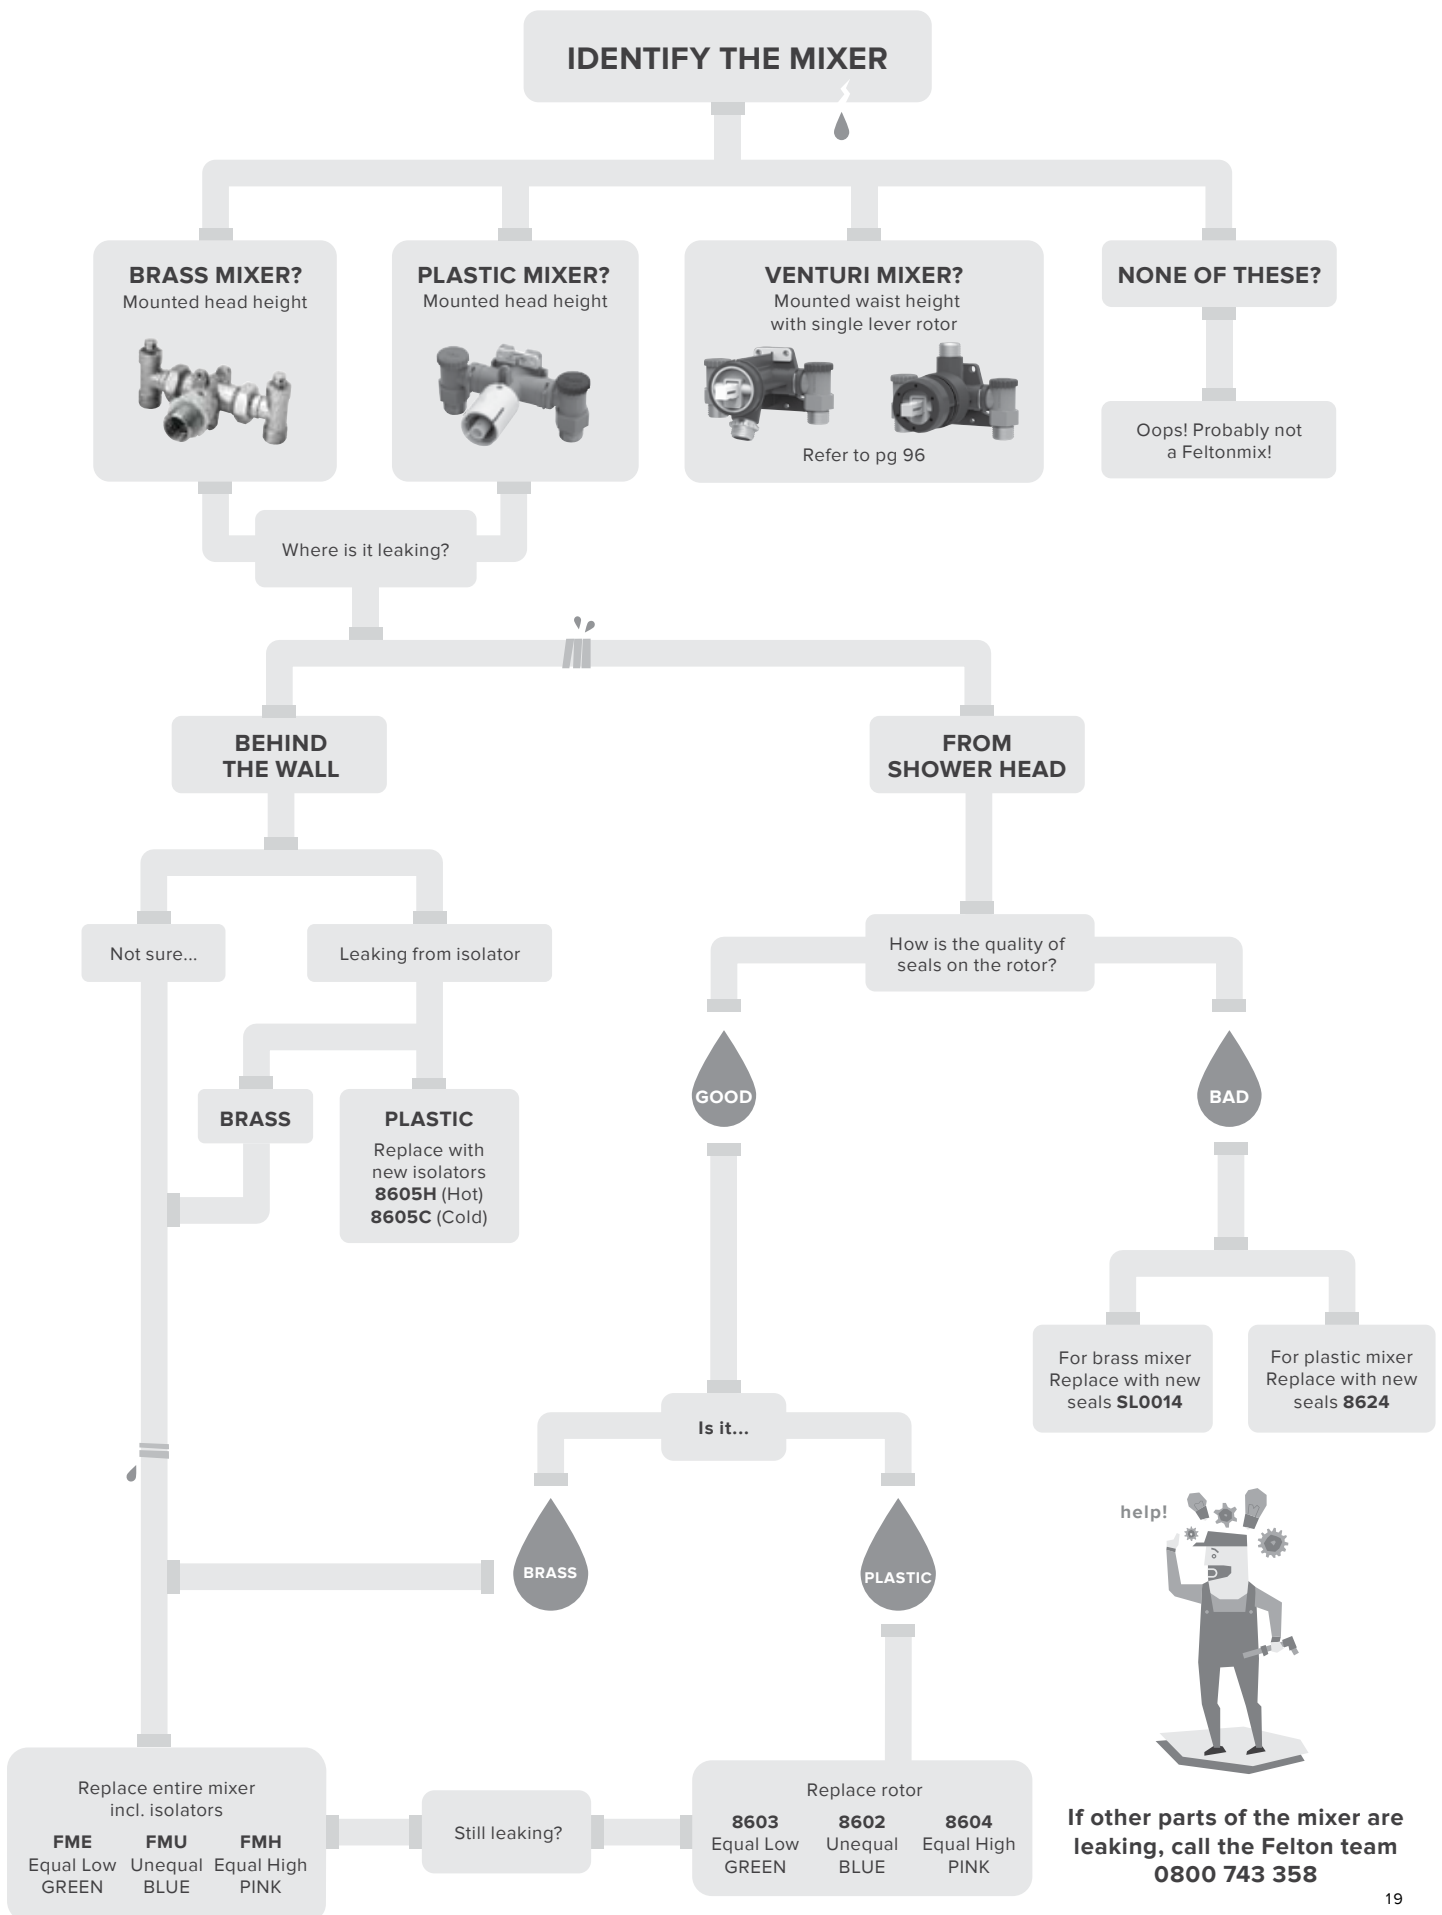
IDENTIFY THE MIXER

BRASS MIXER?
Mounted head height

PLASTIC MIXER?
Mounted head height

VENTURI MIXER?
Mounted waist height with single lever rotor

Refer to pg 96

NONE OF THESE?

Oops! Probably not a Feltonmix!

Where is it leaking?

BEHIND THE WALL

FROM SHOWER HEAD

Not sure...

Leaking from isolator

BRASS

PLASTIC
Replace with new isolators
**8605H** (Hot)
**8605C** (Cold)

How is the quality of seals on the rotor?

GOOD

BAD

For brass mixer Replace with new seals **SL0014**

For plastic mixer Replace with new seals **8624**

Is it...

BRASS

PLASTIC

help!

Replace entire mixer incl. isolators

| FME | FMU | FMH |
|---|---|---|
| Equal Low | Unequal | Equal High |
| GREEN | BLUE | PINK |

Still leaking?

Replace rotor

| 8603 | 8602 | 8604 |
|---|---|---|
| Equal Low | Unequal | Equal High |
| GREEN | BLUE | PINK |

If other parts of the mixer are leaking, call the Felton team 0800 743 358

19